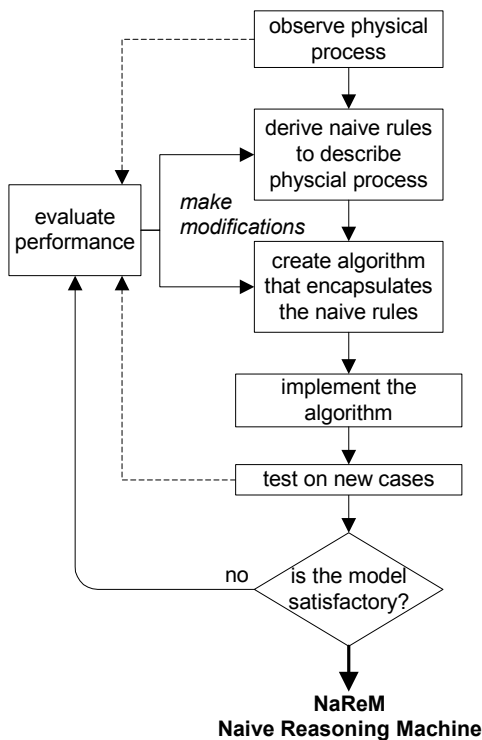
observe physical process

derive naive rules to describe physcial process

evaluate performance

make modifications

create algorithm that encapsulates the naive rules

implement the algorithm

test on new cases

no

is the model satisfactory?

NaReM
Naive Reasoning Machine